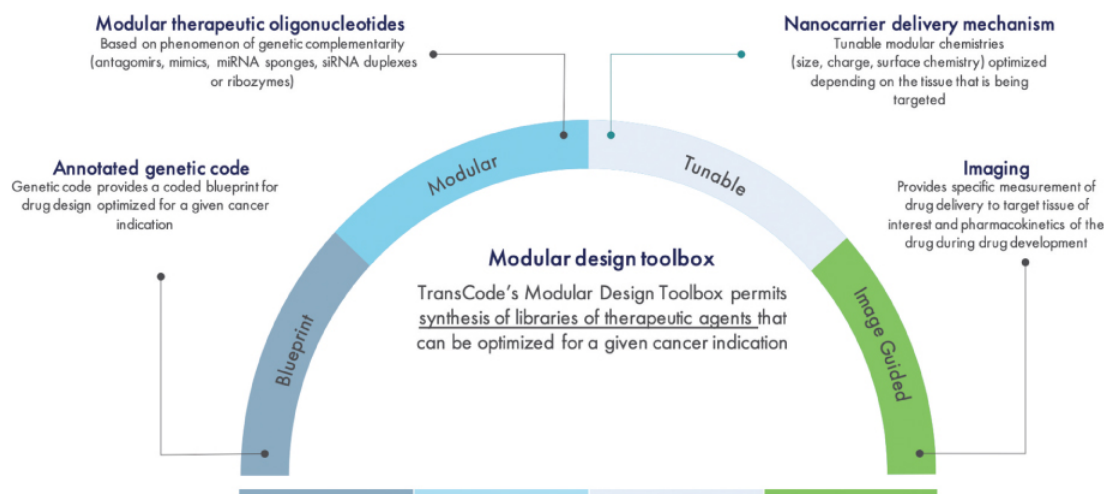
Modular therapeutic oligonucleotides
Based on phenomenon of genetic complementarity (antagomirs, mimics, miRNA sponges, siRNA duplexes or ribozymes)

Nanocarrier delivery mechanism
Tunable modular chemistries (size, charge, surface chemistry) optimized depending on the tissue that is being targeted

Annotated genetic code
Genetic code provides a coded blueprint for drug design optimized for a given cancer indication

Imaging
Provides specific measurement of drug delivery to target tissue of interest and pharmacokinetics of the drug during drug development

Modular

Tunable

Blueprint

Image Guided

Modular design toolbox
TransCode's Modular Design Toolbox permits synthesis of libraries of therapeutic agents that can be optimized for a given cancer indication